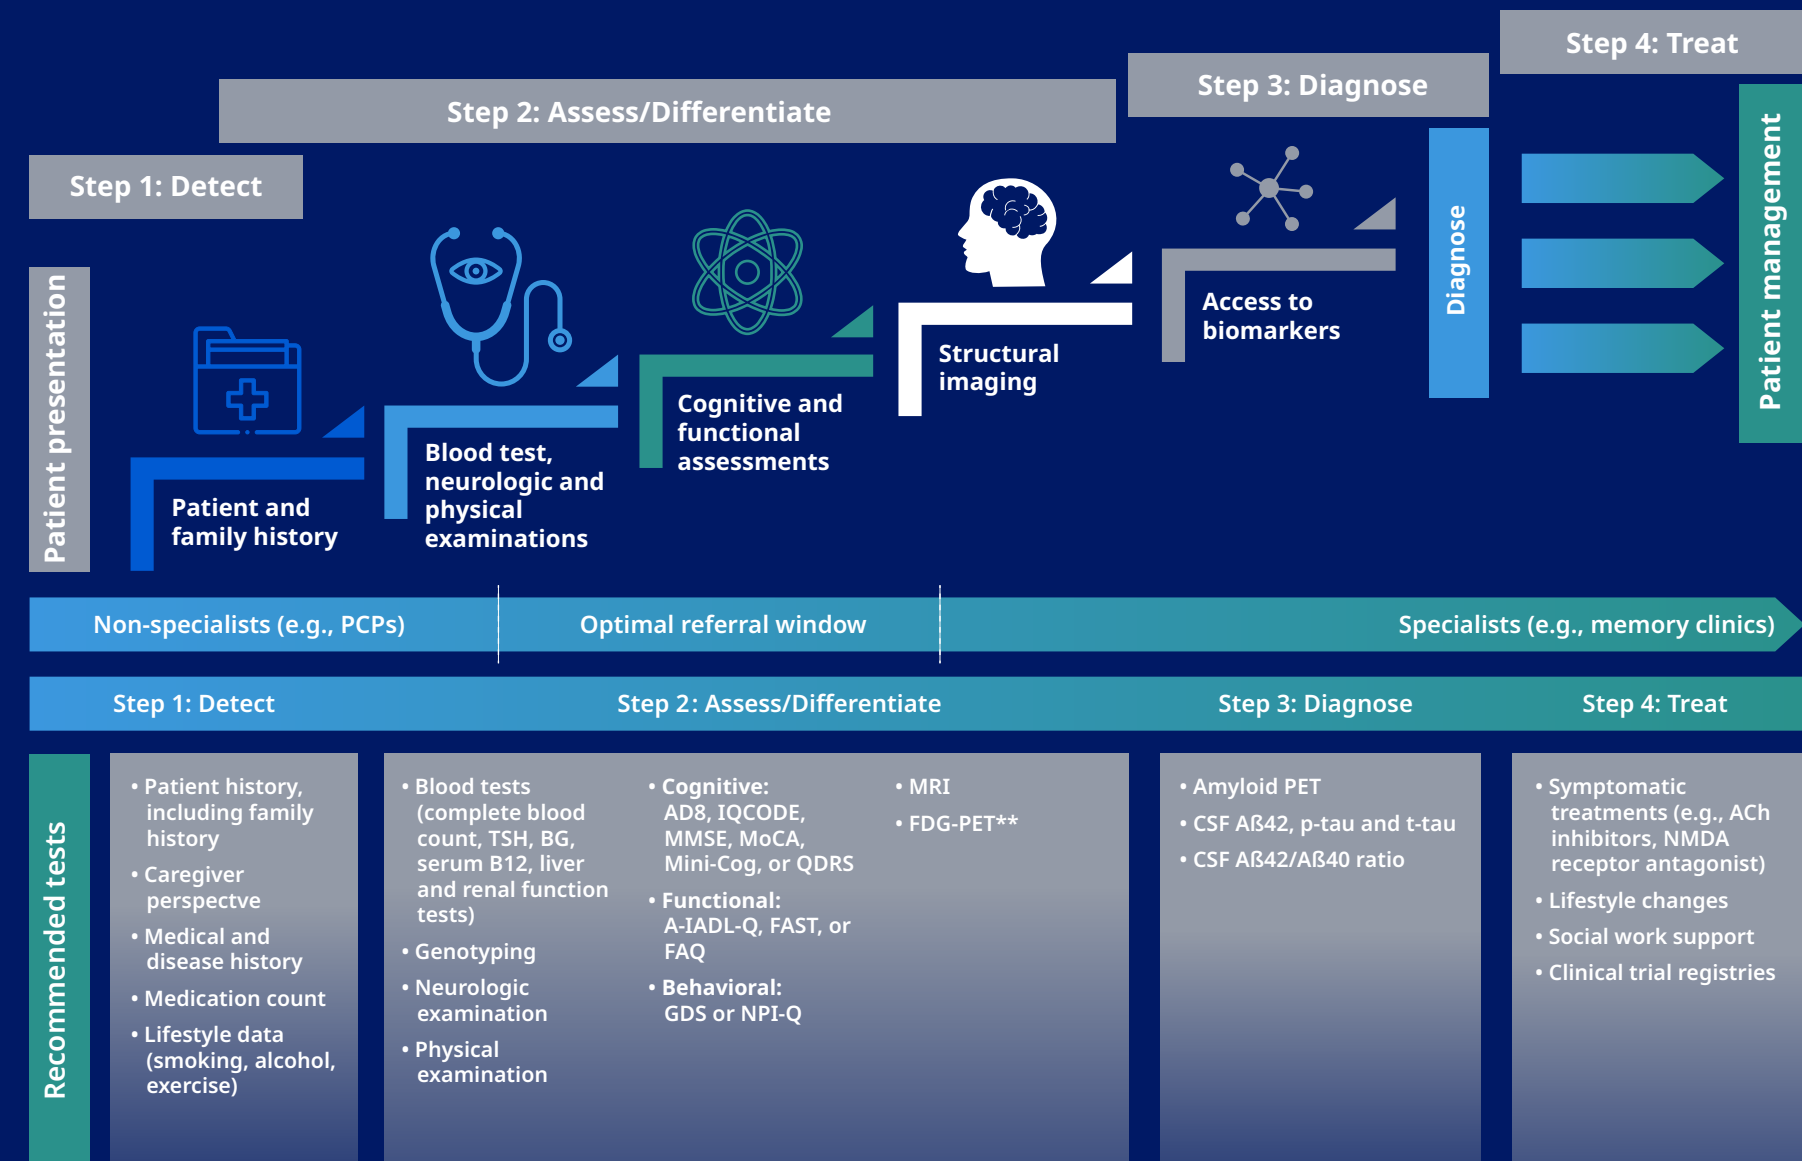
Step 4: Treat

Step 3: Diagnose

Step 2: Assess/Differentiate

Step 1: Detect

Patient presentation

Patient and family history

Blood test, neurologic and physical examinations

Cognitive and functional assessments

Structural imaging

Access to biomarkers

Diagnose

Patient management

Non-specialists (e.g., PCPs)

Optimal referral window

Specialists (e.g., memory clinics)

Step 1: Detect

Step 2: Assess/Differentiate

Step 3: Diagnose

Step 4: Treat

Recommended tests

• Patient history, including family history
• Caregiver perspectve
• Medical and disease history
• Medication count
• Lifestyle data (smoking, alcohol, exercise)

• Blood tests (complete blood count, TSH, BG, serum B12, liver and renal function tests)
• Genotyping
• Neurologic examination
• Physical examination

• Cognitive: AD8, IQCODE, MMSE, MoCA, Mini-Cog, or QDRS
• Functional: A-IADL-Q, FAST, or FAQ
• Behavioral: GDS or NPI-Q

• MRI
• FDG-PET**

• Amyloid PET
• CSF Aß42, p-tau and t-tau
• CSF Aß42/Aß40 ratio

• Symptomatic treatments (e.g., ACh inhibitors, NMDA receptor antagonist)
• Lifestyle changes
• Social work support
• Clinical trial registries